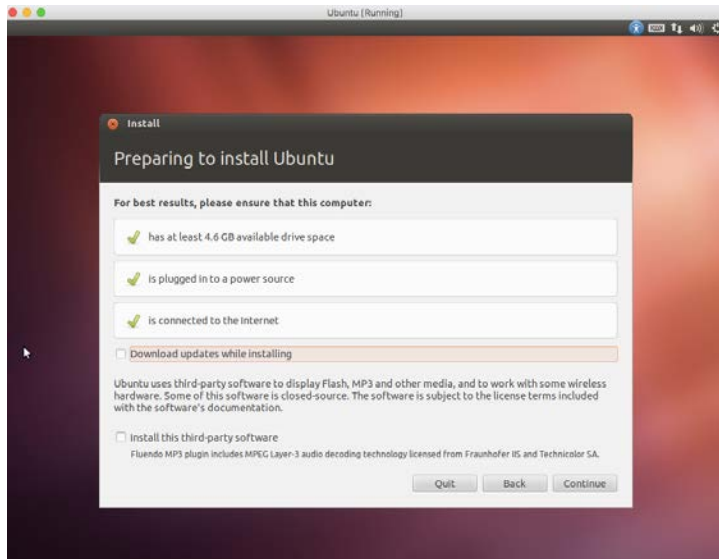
Ubuntu [Running]

Install

Preparing to install Ubuntu

For best results, please ensure that this computer:

has at least 4.6 GB available drive space

is plugged in to a power source

is connected to the Internet

Download updates while installing

Ubuntu uses third-party software to display Flash, MP3 and other media, and to work with some wireless hardware. Some of this software is closed-source. The software is subject to the license terms included with the software's documentation.

Install this third-party software

Fluendo MP3 plugin includes MPEG Layer-3 audio decoding technology licensed from Fraunhofer IIS and Technicolor SA.

Quit Back Continue